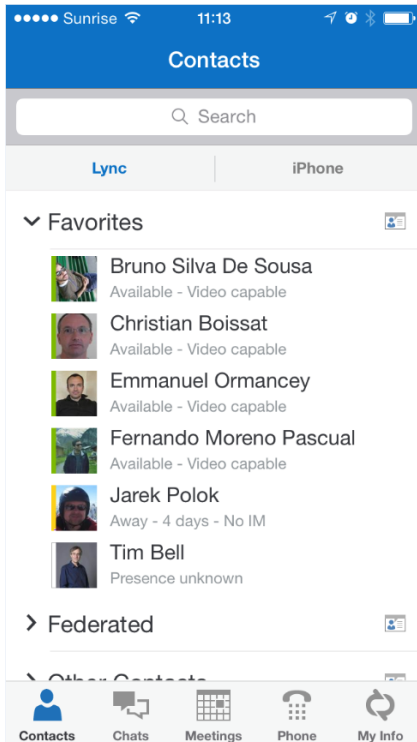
Sunrise 11:13

Contacts

Search

Lync | iPhone

Favorites

Bruno Silva De Sousa
Available - Video capable

Christian Boissat
Available - Video capable

Emmanuel Ormancey
Available - Video capable

Fernando Moreno Pascual
Available - Video capable

Jarek Polok
Away - 4 days - No IM

Tim Bell
Presence unknown

Federated

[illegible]

Contacts | Chats | Meetings | Phone | My Info